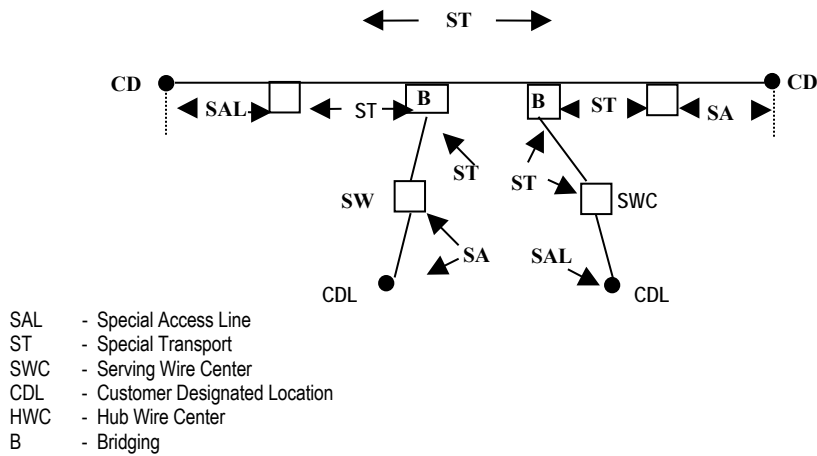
ST

CD

CD

SAL

ST

B

B

ST

SA

ST

ST

SW

SWC

SA

SAL

CDL

CDL

SAL - Special Access Line
ST - Special Transport
SWC - Serving Wire Center
CDL - Customer Designated Location
HWC - Hub Wire Center
B - Bridging